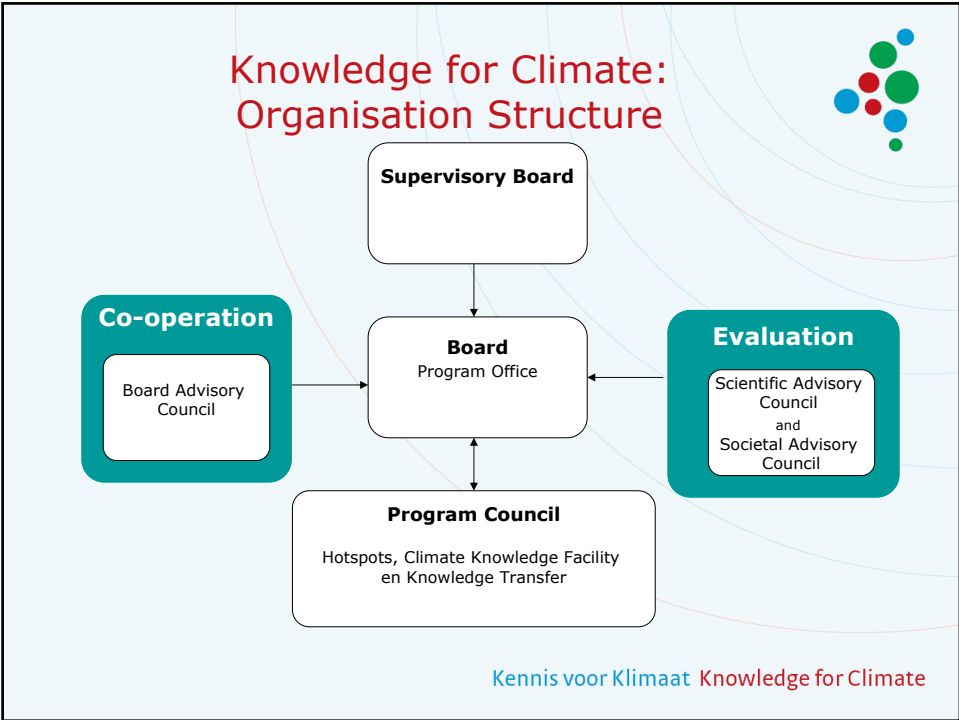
Knowledge for Climate: Organisation Structure

Supervisory Board

Co-operation

Board Advisory Council

Board
Program Office

Evaluation

Scientific Advisory Council
and
Societal Advisory Council

Program Council

Hotspots, Climate Knowledge Facility en Knowledge Transfer

Kennis voor Klimaat Knowledge for Climate